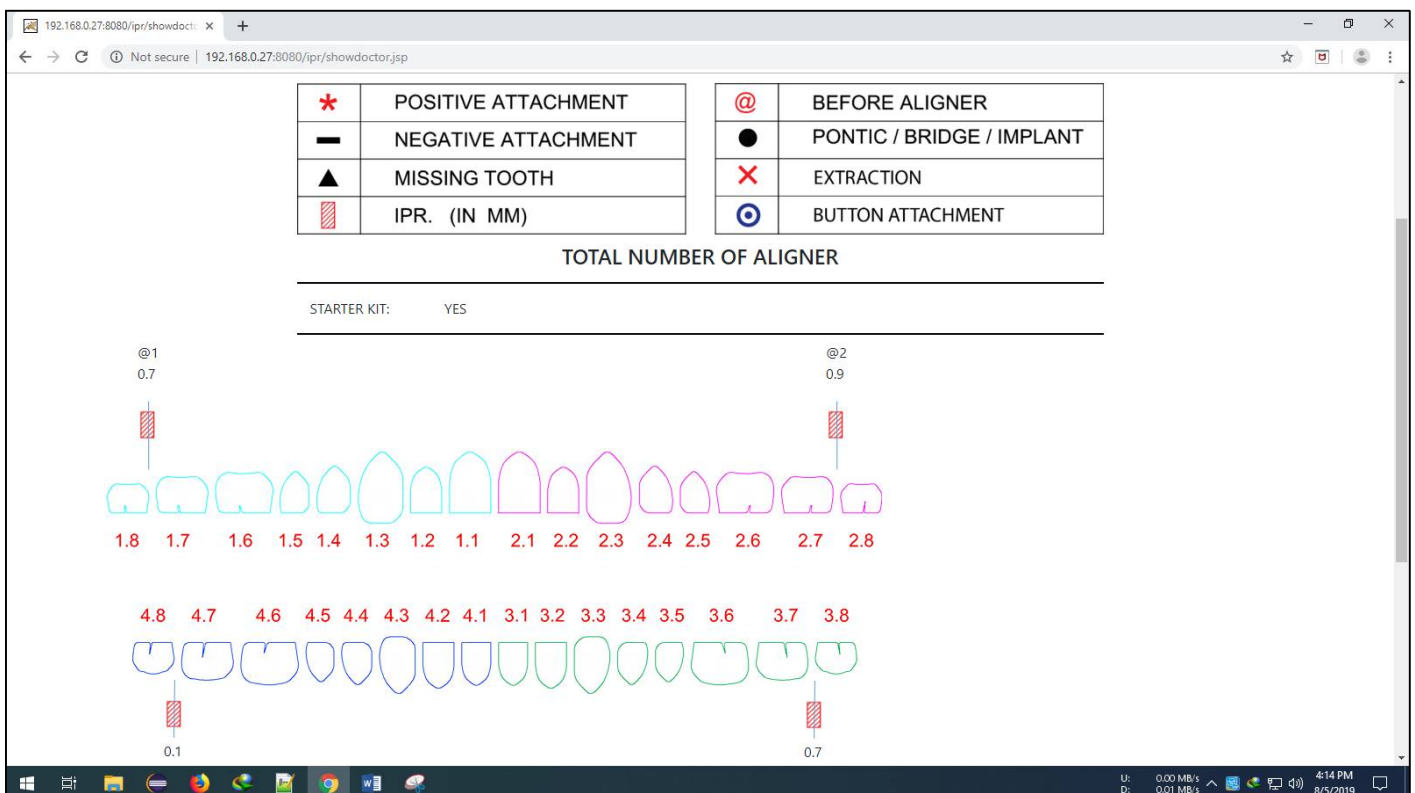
192.168.0.27:8080/ipr/showdoct ×   +

Not secure | 192.168.0.27:8080/ipr/showdoctor.jsp

| * | POSITIVE ATTACHMENT |
|---|---|
| ▬ | NEGATIVE ATTACHMENT |
| ▲ | MISSING TOOTH |
|  | IPR. (IN MM) |

| @ | BEFORE ALIGNER |
|---|---|
| ● | PONTIC / BRIDGE / IMPLANT |
| ✕ | EXTRACTION |
| ⊙ | BUTTON ATTACHMENT |

TOTAL NUMBER OF ALIGNER

STARTER KIT: YES

@1
0.7

@2
0.9

1.8 1.7 1.6 1.5 1.4 1.3 1.2 1.1 2.1 2.2 2.3 2.4 2.5 2.6 2.7 2.8

4.8 4.7 4.6 4.5 4.4 4.3 4.2 4.1 3.1 3.2 3.3 3.4 3.5 3.6 3.7 3.8

0.1

0.7

U: 0.00 MB/s
D: 0.01 MB/s
4:14 PM
8/5/2019